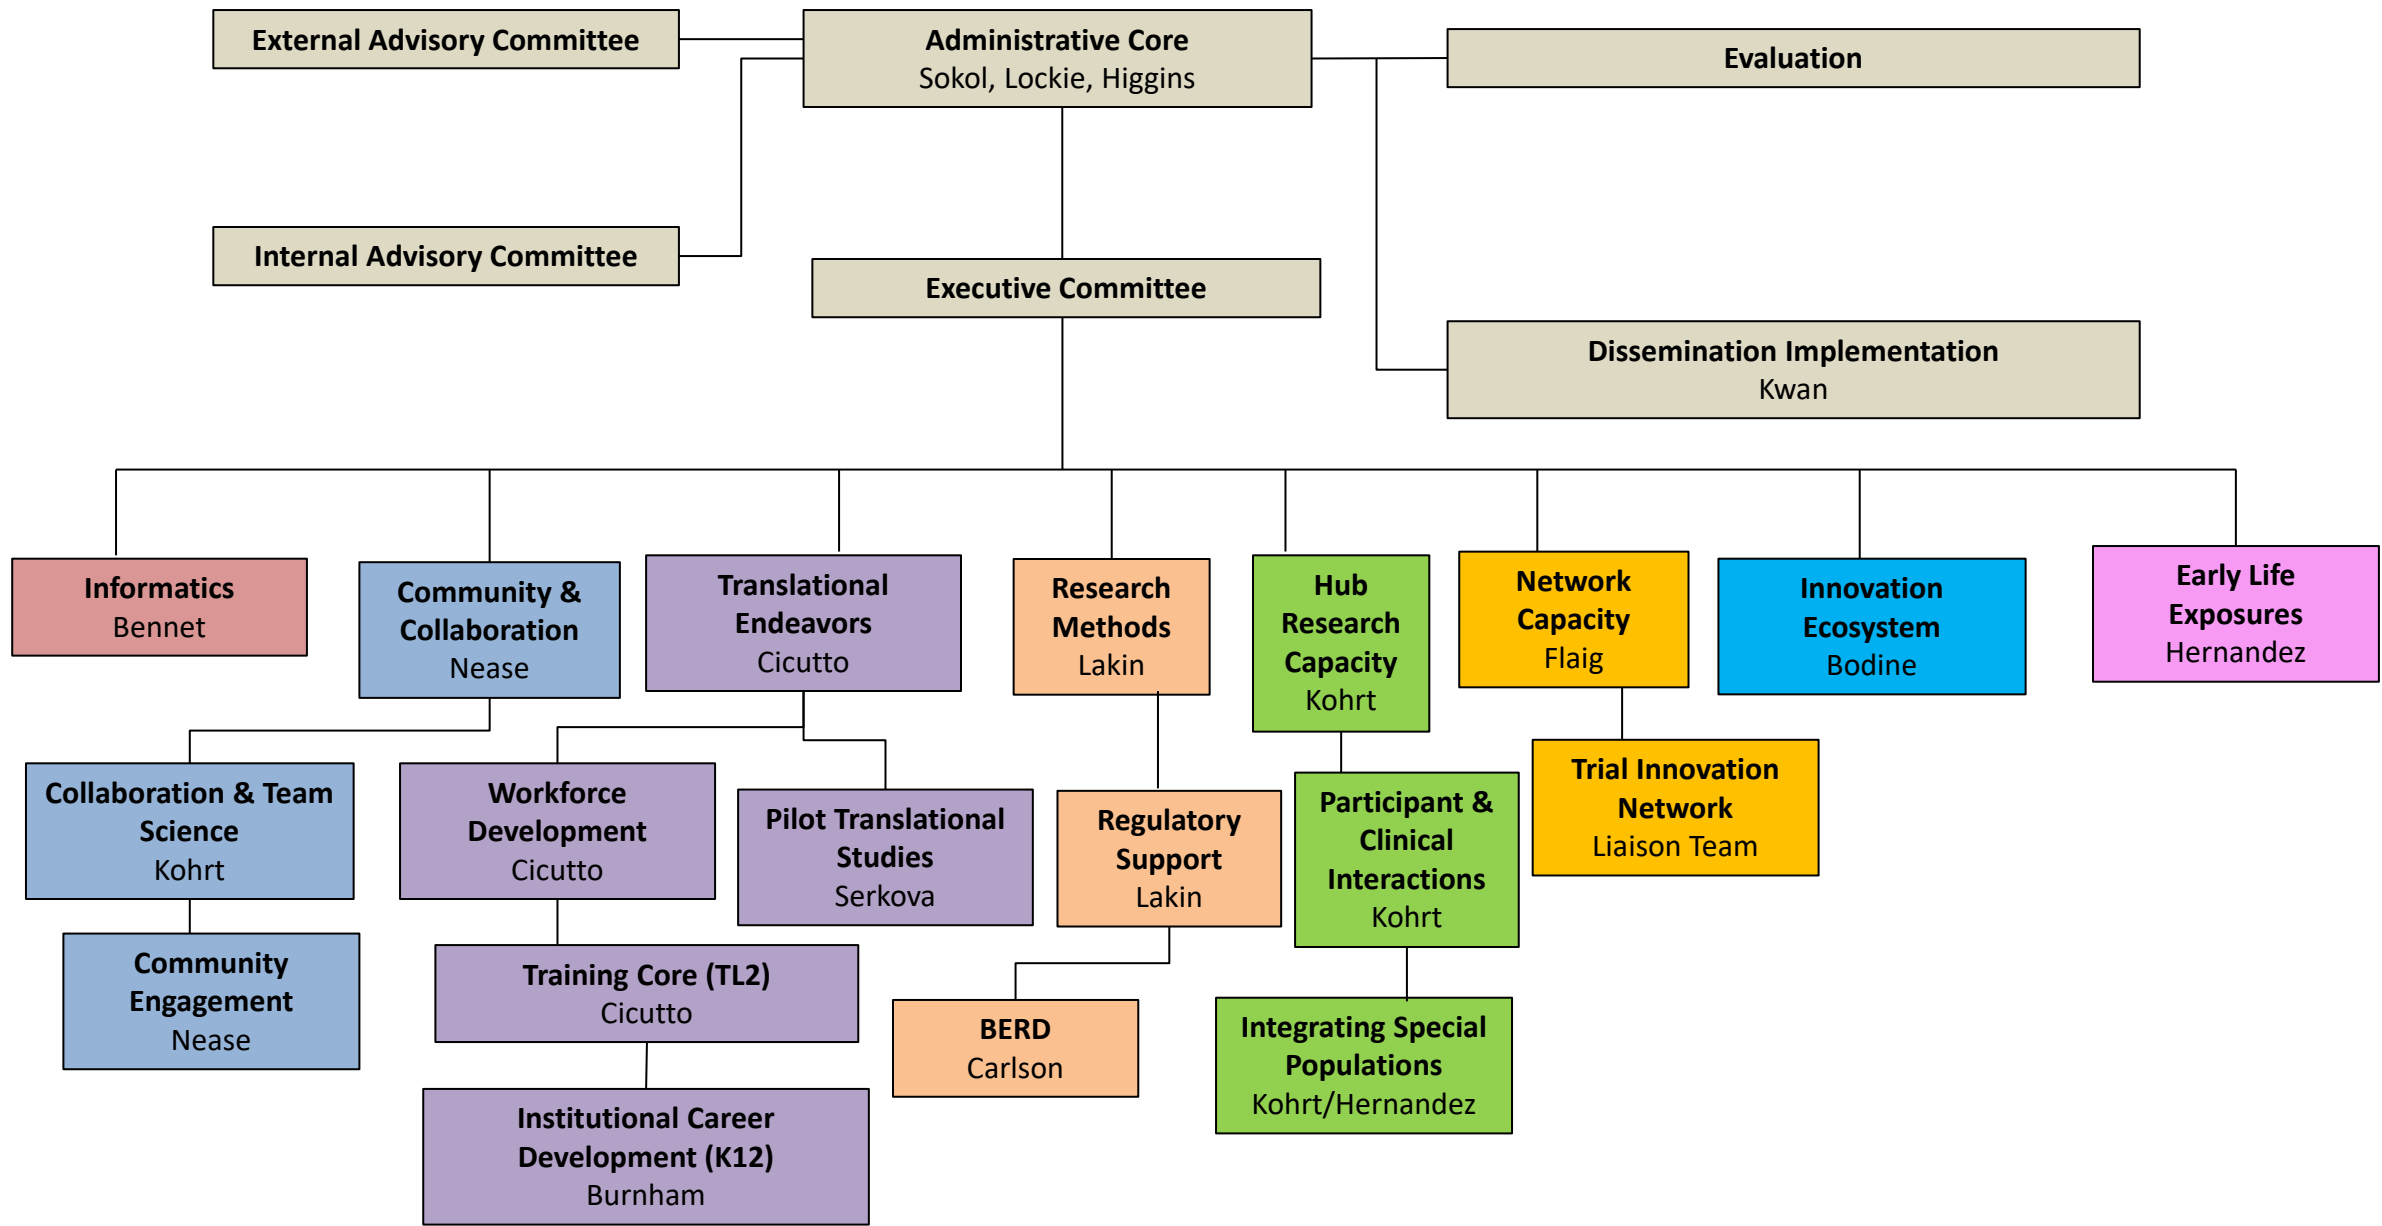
External Advisory Committee

Administrative Core
Sokol, Lockie, Higgins

Evaluation

Internal Advisory Committee

Executive Committee

Dissemination Implementation
Kwan

Informatics
Bennet

Community & Collaboration
Nease

Translational Endeavors
Cicutto

Research Methods
Lakin

Hub Research Capacity
Kohrt

Network Capacity
Flaig

Innovation Ecosystem
Bodine

Early Life Exposures
Hernandez

Collaboration & Team Science
Kohrt

Workforce Development
Cicutto

Pilot Translational Studies
Serkova

Regulatory Support
Lakin

Participant & Clinical Interactions
Kohrt

Trial Innovation Network
Liaison Team

Community Engagement
Nease

Training Core (TL2)
Cicutto

BERD
Carlson

Integrating Special Populations
Kohrt/Hernandez

Institutional Career Development (K12)
Burnham